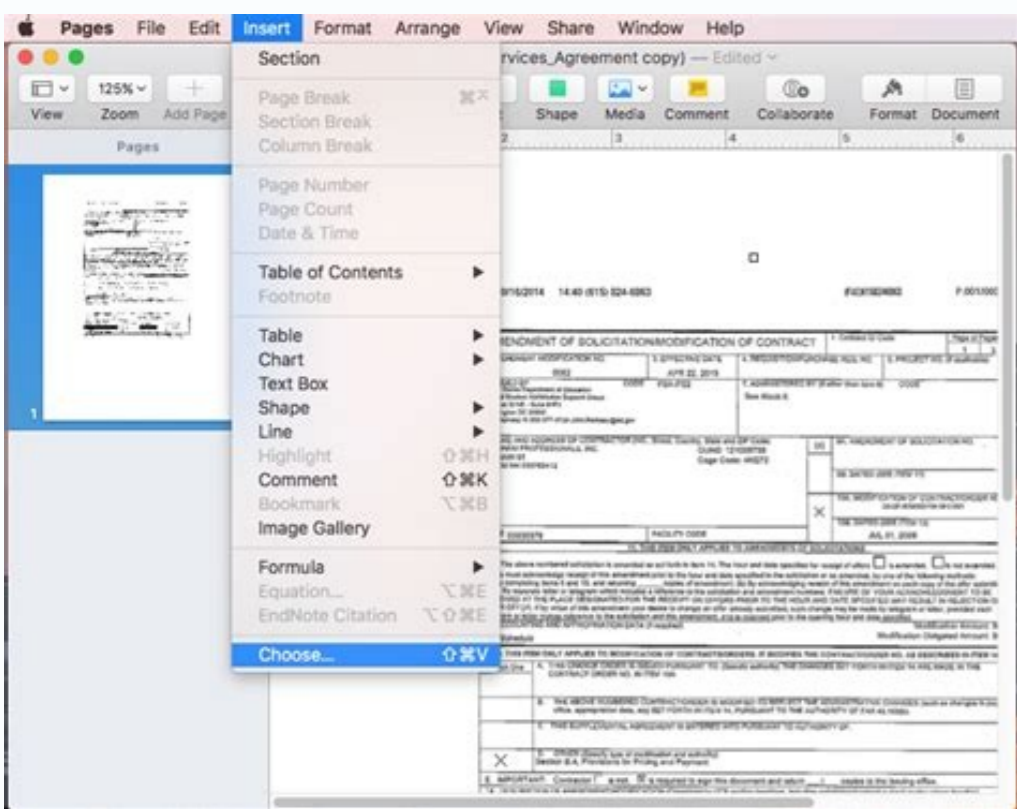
Pages File Edit Insert Format Arrange View Share Window Help

rvices_Agreement copy) — Edited

View Zoom 125% Add Page

Pages

1

Section

Page Break ⌘↩
Section Break
Column Break

Page Number
Page Count
Date & Time

Table of Contents ▸
Footnote

Table ▸
Chart ▸
Text Box
Shape ▸
Line ▸
Highlight ⇧⌘H
Comment ⇧⌘K
Bookmark ⌥⌘B
Image Gallery

Formula ▸
Equation... ⌥⌘E
EndNote Citation ⌥⇧⌘E

Choose... ⇧⌘V

Shape Media Comment Collaborate Format Document

2 3 4 5 6

AMENDMENT OF SOLICITATION/MODIFICATION OF CONTRACT

APR 22, 2019

JUL 01, 2008

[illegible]